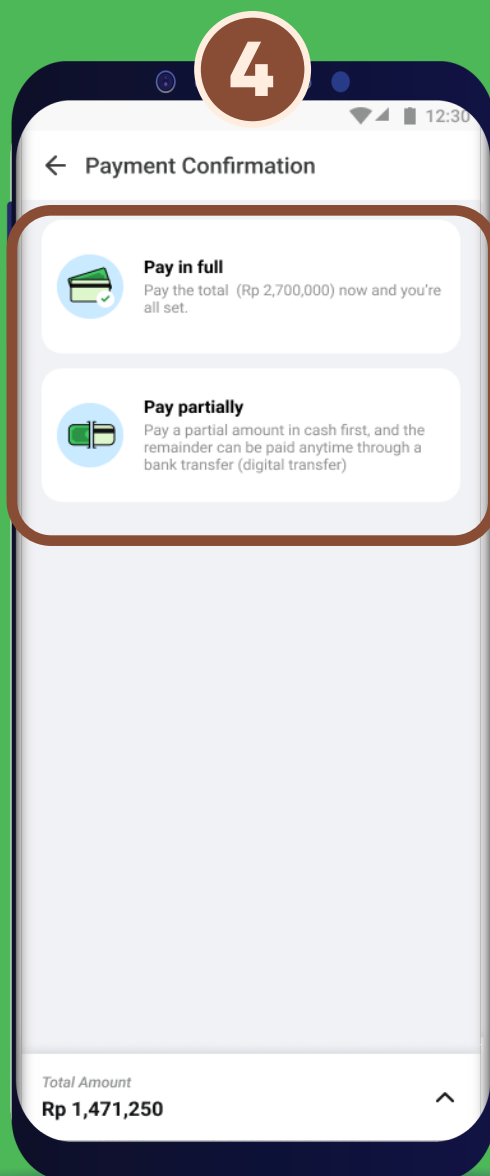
4

12:30

Payment Confirmation

Pay in full
Pay the total (Rp 2,700,000) now and you're all set.

Pay partially
Pay a partial amount in cash first, and the remainder can be paid anytime through a bank transfer (digital transfer)

Total Amount
Rp 1,471,250